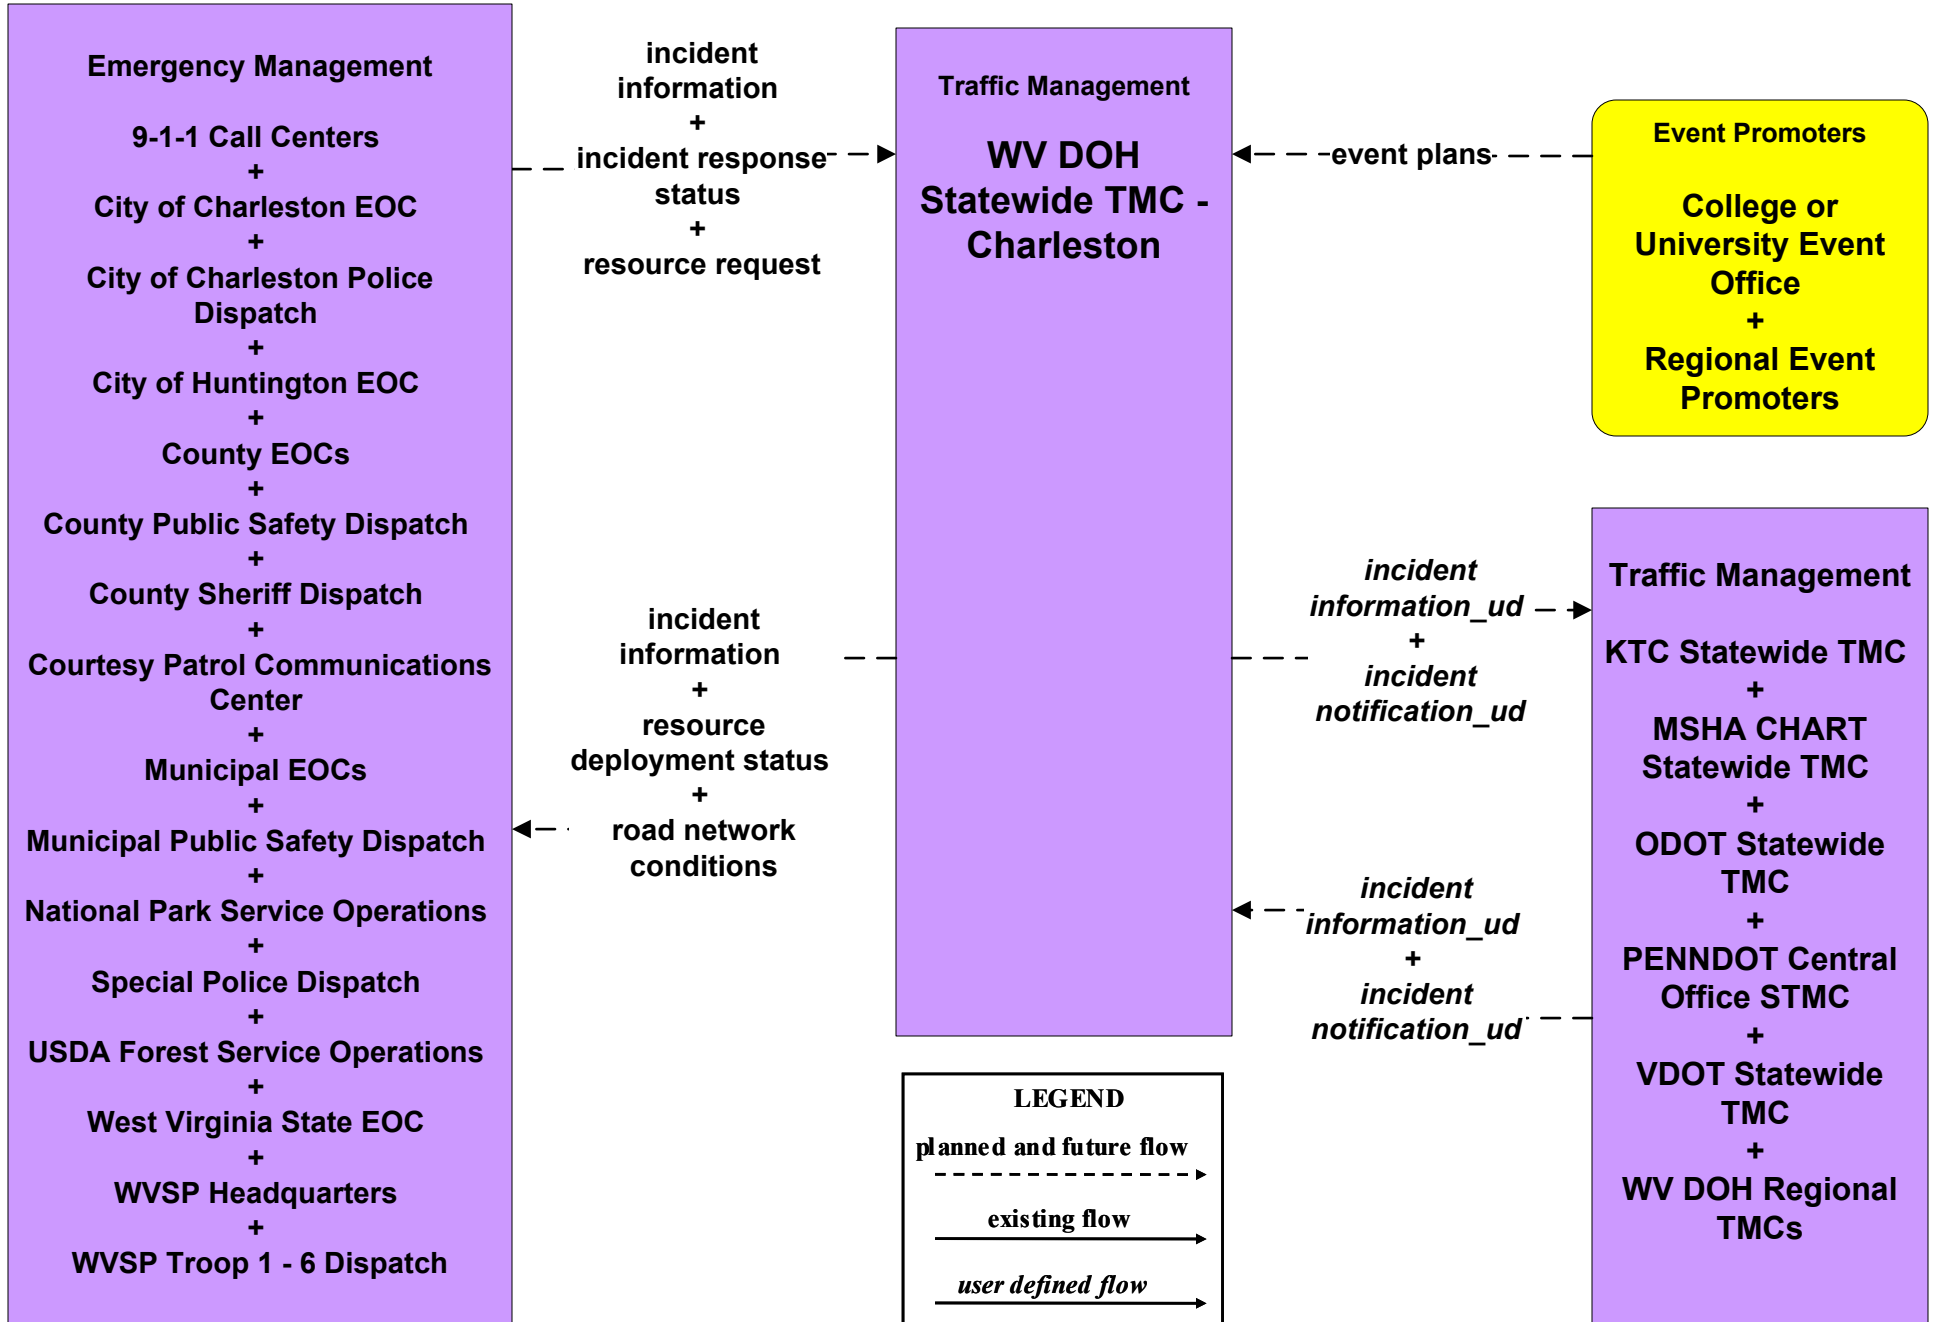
Emergency Management

9-1-1 Call Centers
+
City of Charleston EOC
+
City of Charleston Police Dispatch
+
City of Huntington EOC
+
County EOCs
+
County Public Safety Dispatch
+
County Sheriff Dispatch
+
Courtesy Patrol Communications Center
+
Municipal EOCs
+
Municipal Public Safety Dispatch
+
National Park Service Operations
+
Special Police Dispatch
+
USDA Forest Service Operations
+
West Virginia State EOC
+
WVSP Headquarters
+
WVSP Troop 1 - 6 Dispatch

incident information
+
incident response status
+
resource request

incident information
+
resource deployment status
+
road network conditions

Traffic Management

WV DOH Statewide TMC - Charleston

event plans

Event Promoters

College or University Event Office
+
Regional Event Promoters

incident information_ud
+
incident notification_ud

incident information_ud
+
incident notification_ud

Traffic Management

KTC Statewide TMC
+
MSHA CHART Statewide TMC
+
ODOT Statewide TMC
+
PENNDOT Central Office STMC
+
VDOT Statewide TMC
+
WV DOH Regional TMCs

LEGEND
planned and future flow
existing flow
user defined flow